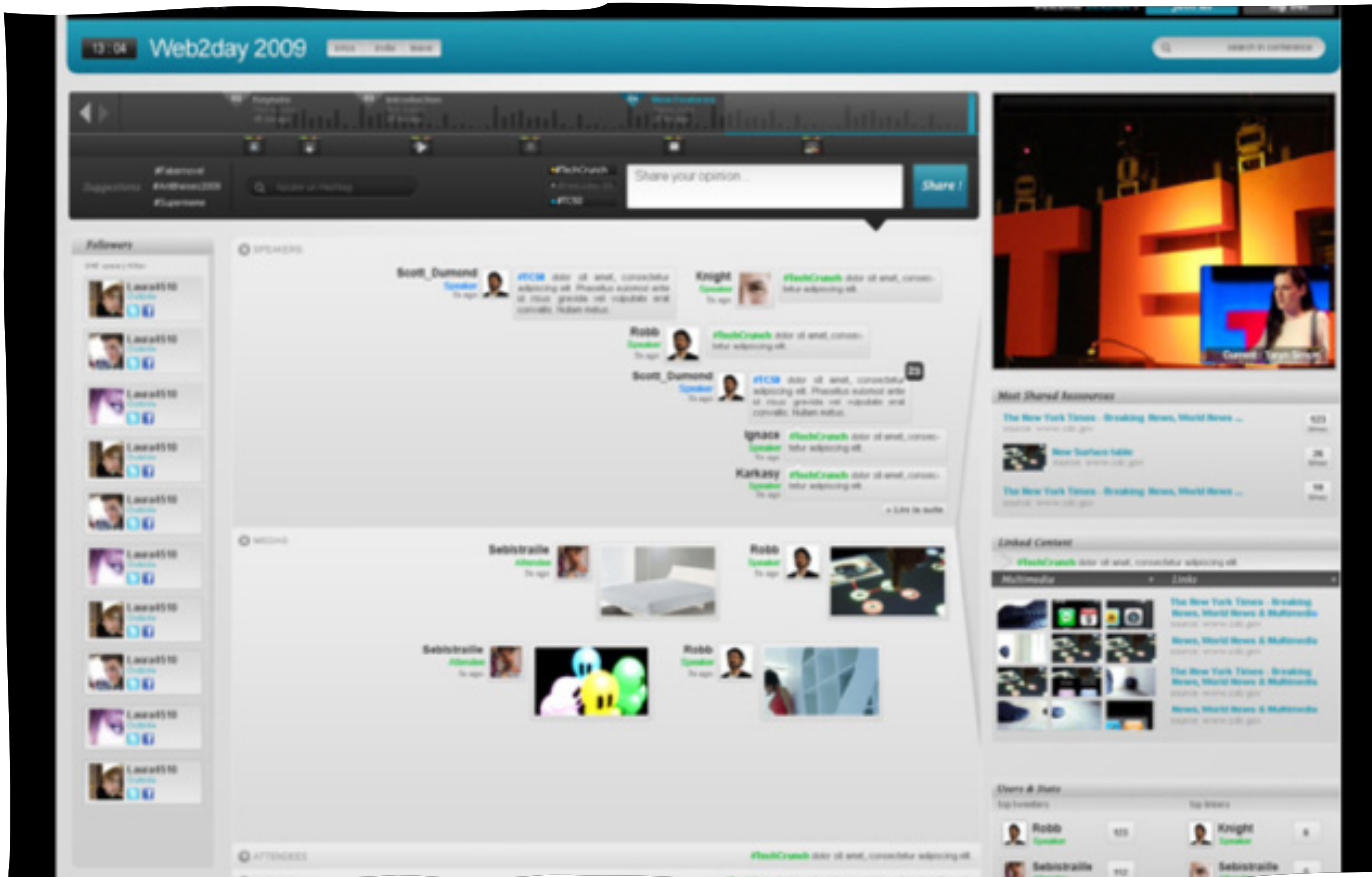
13 : 04 Web2day 2009

search in conference

Suggestions #Fakemovel #AntBheses2009 #Supername

#TechCrunch #TC50

Share your opinion...

Share !

Followers

Laura4510
Laura4510
Laura4510
Laura4510
Laura4510
Laura4510
Laura4510
Laura4510
Laura4510
Laura4510

SPEAKERS

Scott_Dumond Speaker 5s ago #TC50 dolor sit amet, consectetur adipiscing elit. Phasellus euismod ante sit risus gravida vel vulputate erat convallis. Nullam metus.

Knight Speaker 5s ago #TechCrunch dolor sit amet, consectetur adipiscing elit.

Robb Speaker 5s ago #TechCrunch dolor sit amet, consectetur adipiscing elit.

Scott_Dumond Speaker 5s ago #TC50 dolor sit amet, consectetur adipiscing elit. Phasellus euismod ante sit risus gravida vel vulputate erat convallis. Nullam metus.

25

Ignace Speaker 5s ago #TechCrunch dolor sit amet, consectetur adipiscing elit.

Karkasy Speaker 5s ago #TechCrunch dolor sit amet, consectetur adipiscing elit.

» Lire la suite

MEDIAS

Sebistraille Attendee 5s ago

Robb Speaker 5s ago

Sebistraille Attendee 5s ago

Robb Speaker 5s ago

ATTENDEES

#TechCrunch dolor sit amet, consectetur adipiscing elit.

Most Shared Resources

The New York Times - Breaking News, World News ... 123

New Surface table 26

The New York Times - Breaking News, World News ... 18

Linked Content

#TechCrunch dolor sit amet, consectetur adipiscing elit.

Multimedia

Links

The New York Times - Breaking News, World News & Multimedia

News, World News & Multimedia

The New York Times - Breaking News, World News & Multimedia

News, World News & Multimedia

Users & Stats

Robb Speaker 123

Knight 6

Sebistraille 112

Sebistraille